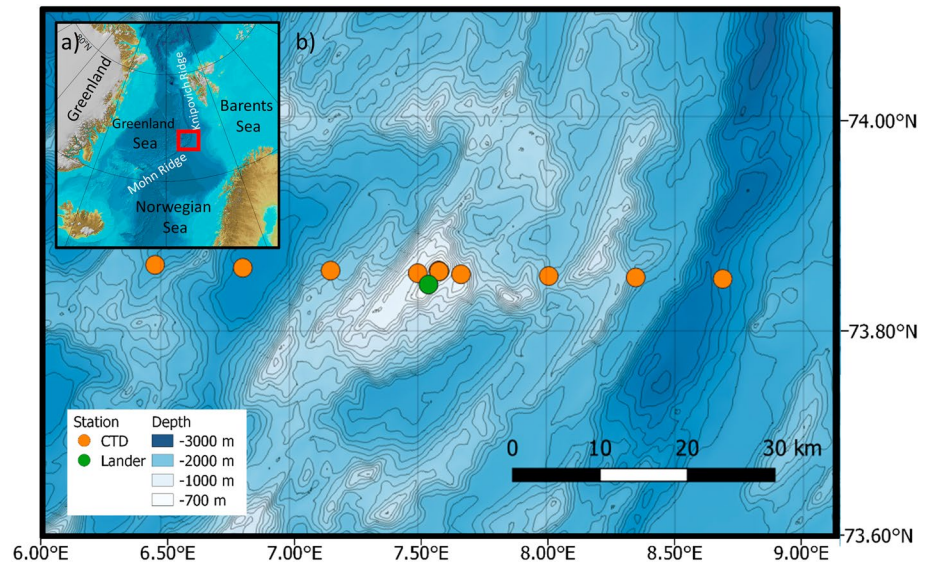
a)

80°N

Greenland

Knipovich Ridge

Barents Sea

Greenland Sea

Mohn Ridge

Norwegian Sea

b)

74.00°N

73.80°N

73.60°N

Station
CTD
Lander

Depth
-3000 m
-2000 m
-1000 m
-700 m

0 10 20 30 km

6.00°E 6.50°E 7.00°E 7.50°E 8.00°E 8.50°E 9.00°E